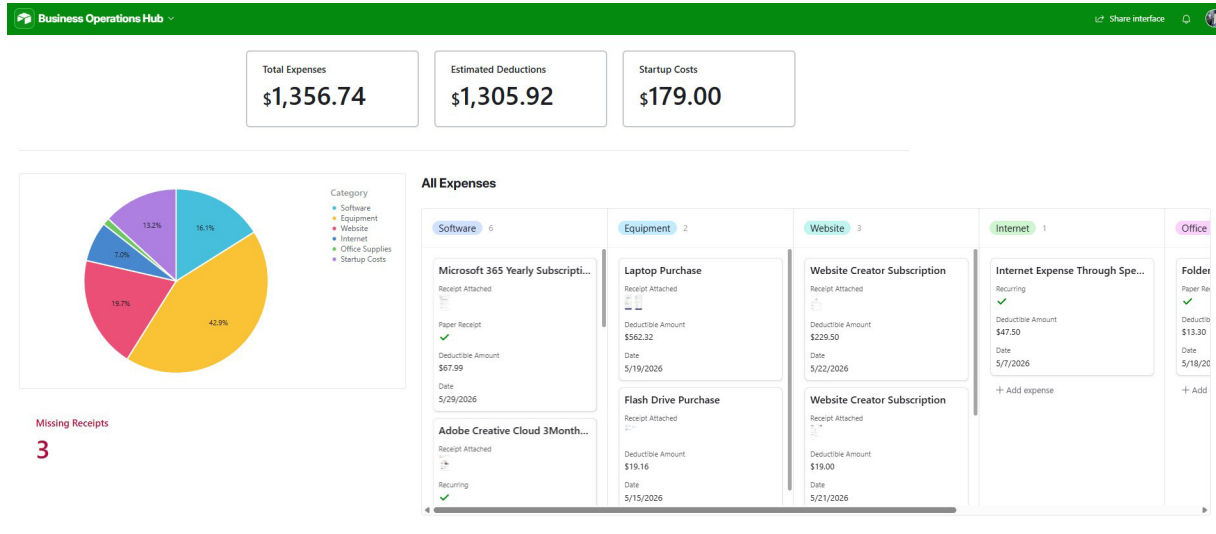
Business Operations Hub

Share interface

Total Expenses
$1,356.74

Estimated Deductions
$1,305.92

Startup Costs
$179.00

Category
Software
Equipment
Website
Internet
Office Supplies
Startup Costs

16.1%
42.9%
19.7%
7.0%
13.2%

Missing Receipts
3

All Expenses

Software 6

Microsoft 365 Yearly Subscripti...
Receipt Attached
Paper Receipt
Deductible Amount
$67.99
Date
5/29/2026

Adobe Creative Cloud 3Month...
Receipt Attached
Recurring

Equipment 2

Laptop Purchase
Receipt Attached
Deductible Amount
$562.32
Date
5/19/2026

Flash Drive Purchase
Receipt Attached
Deductible Amount
$19.16
Date
5/15/2026

Website 3

Website Creator Subscription
Receipt Attached
Deductible Amount
$229.50
Date
5/22/2026

Website Creator Subscription
Receipt Attached
Deductible Amount
$19.00
Date
5/21/2026

Internet 1

Internet Expense Through Spe...
Recurring
Deductible Amount
$47.50
Date
5/7/2026

+ Add expense

Office

Folder
Paper Rec
Deductib
$13.30
Date
5/18/20

+ Add